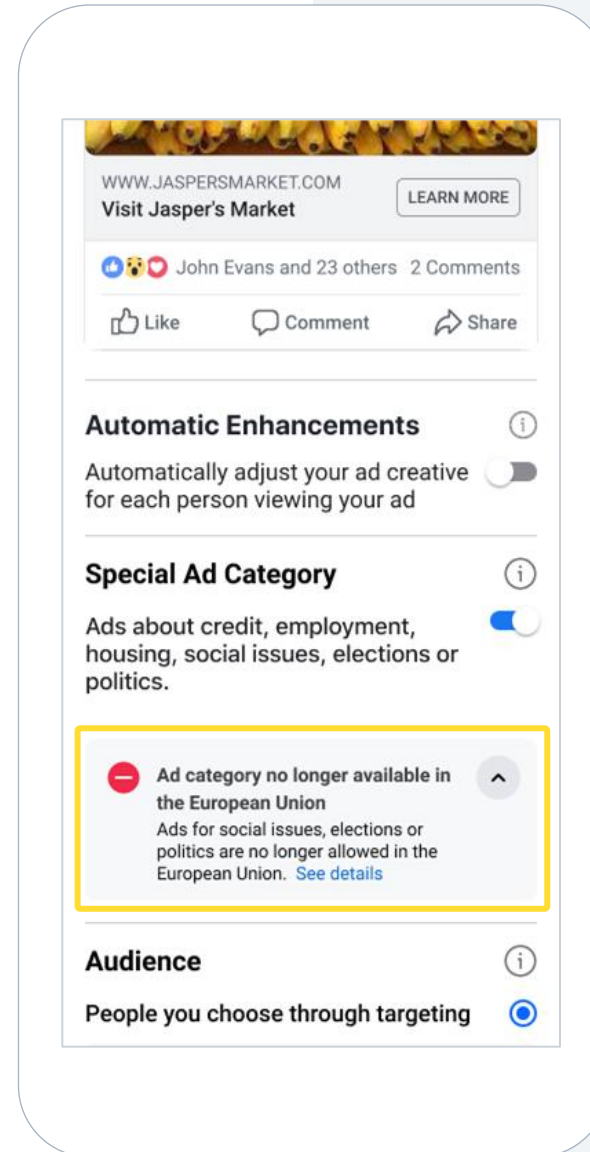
WWW.JASPERSMARKET.COM
Visit Jasper's Market

LEARN MORE

John Evans and 23 others 2 Comments

Like Comment Share

Automatic Enhancements

Automatically adjust your ad creative for each person viewing your ad

Special Ad Category

Ads about credit, employment, housing, social issues, elections or politics.

Ad category no longer available in the European Union

Ads for social issues, elections or politics are no longer allowed in the European Union. See details

Audience

People you choose through targeting